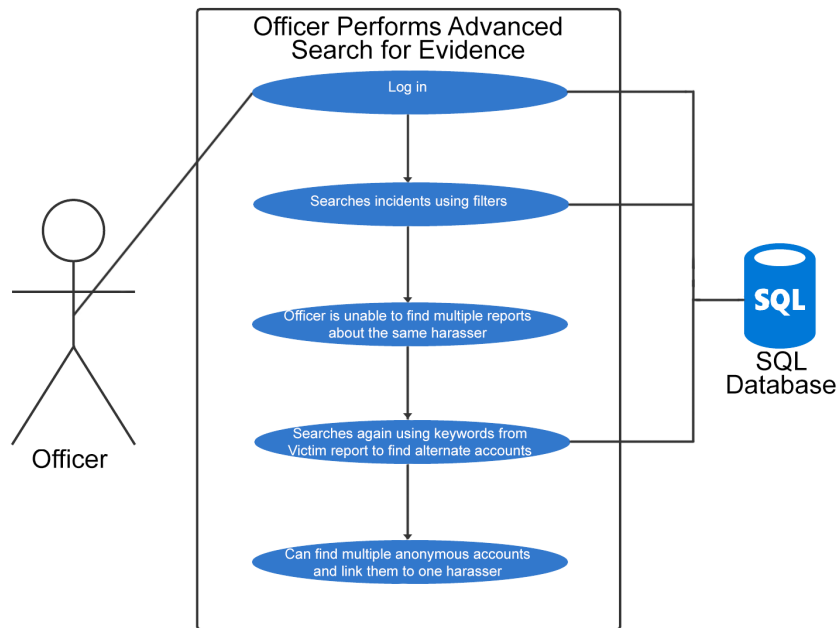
Officer Performs Advanced Search for Evidence

Log in

Searches incidents using filters

Officer is unable to find multiple reports about the same harasser

Searches again using keywords from Victim report to find alternate accounts

Can find multiple anonymous accounts and link them to one harasser

Officer

SQL

SQL Database